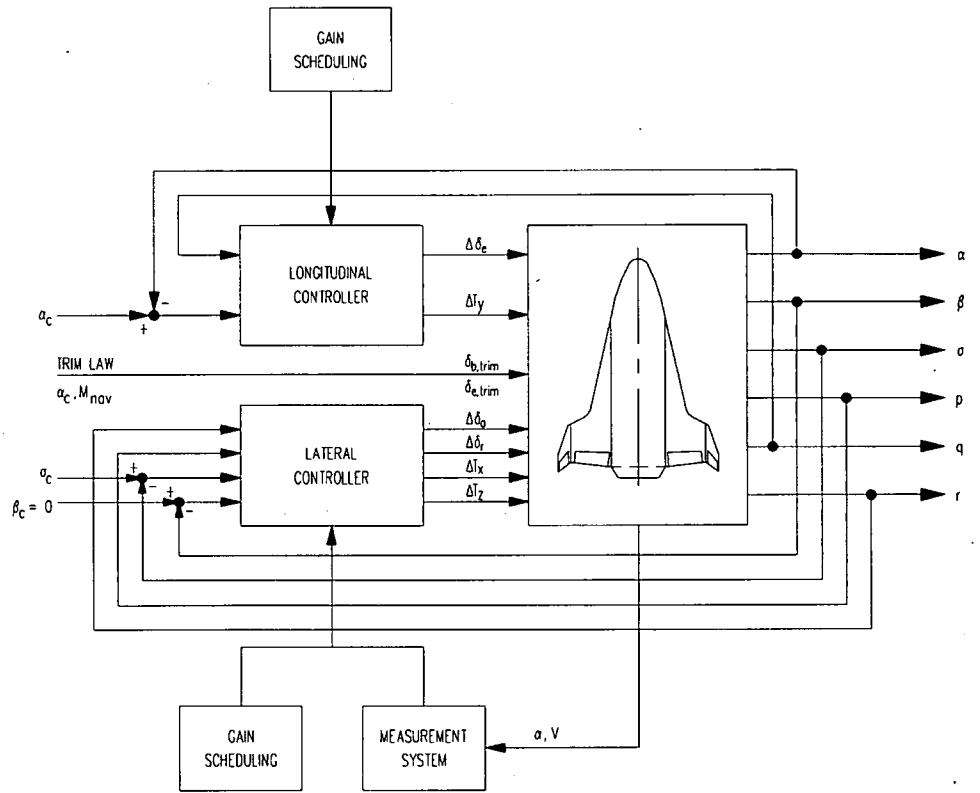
GAIN SCHEDULING

LONGITUDINAL CONTROLLER

$\Delta\delta_e$

$\Delta T_y$

$\alpha$

$\beta$

$\sigma$

p

q

r

$\alpha_c$

-

+

TRIM LAW

$\alpha_c, M_{nav}$

$\delta_{b,trim}$

$\delta_{e,trim}$

LATERAL CONTROLLER

$\Delta\delta_a$

$\Delta\delta_r$

$\Delta T_x$

$\Delta T_z$

$\sigma_c$

+

-

$\beta_c = 0$

+

-

GAIN SCHEDULING

MEASUREMENT SYSTEM

$\alpha$, V